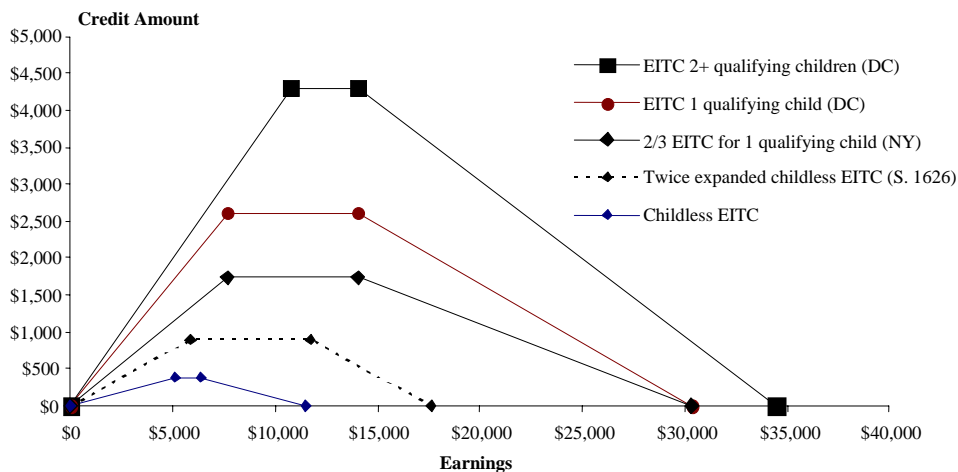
Credit Amount

$5,000
$4,500
$4,000
$3,500
$3,000
$2,500
$2,000
$1,500
$1,000
$500
$0

$0
$5,000
$10,000
$15,000
$20,000
$25,000
$30,000
$35,000
$40,000

Earnings

EITC 2+ qualifying children (DC)
EITC 1 qualifying child (DC)
2/3 EITC for 1 qualifying child (NY)
Twice expanded childless EITC (S. 1626)
Childless EITC